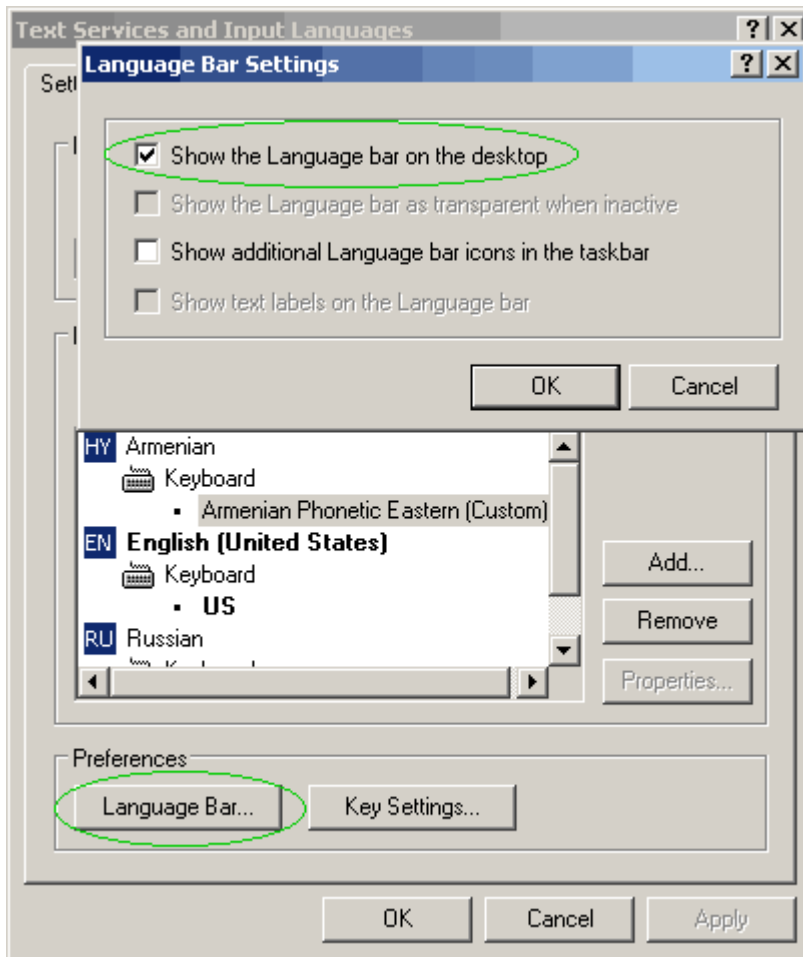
Text Services and Input Languages ? X

Sett

Language Bar Settings ? X

Show the Language bar on the desktop

Show the Language bar as transparent when inactive

Show additional Language bar icons in the taskbar

Show text labels on the Language bar

OK

Cancel

HY Armenian

Keyboard

Armenian Phonetic Eastern (Custom)

EN English (United States)

Keyboard

US

RU Russian

Add...

Remove

Properties...

Preferences

Language Bar...

Key Settings...

OK

Cancel

Apply